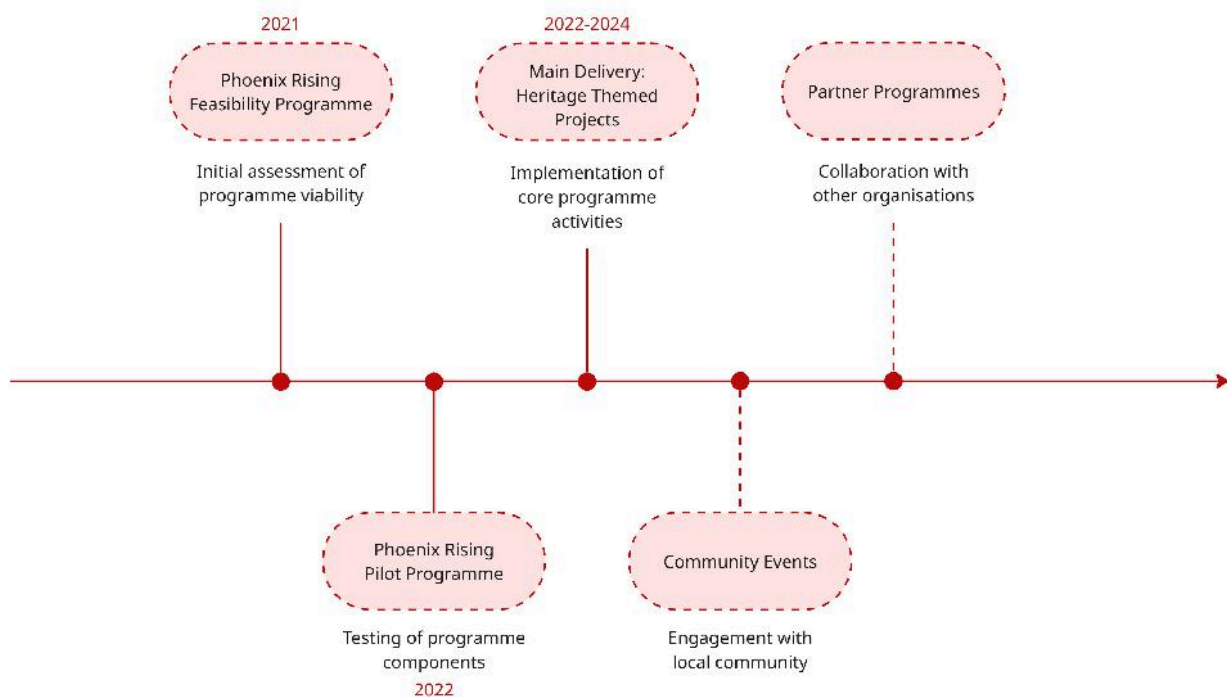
2021

Phoenix Rising Feasibility Programme

Initial assessment of programme viability

2022-2024

Main Delivery: Heritage Themed Projects

Implementation of core programme activities

Partner Programmes

Collaboration with other organisations

Phoenix Rising Pilot Programme

Testing of programme components

2022

Community Events

Engagement with local community